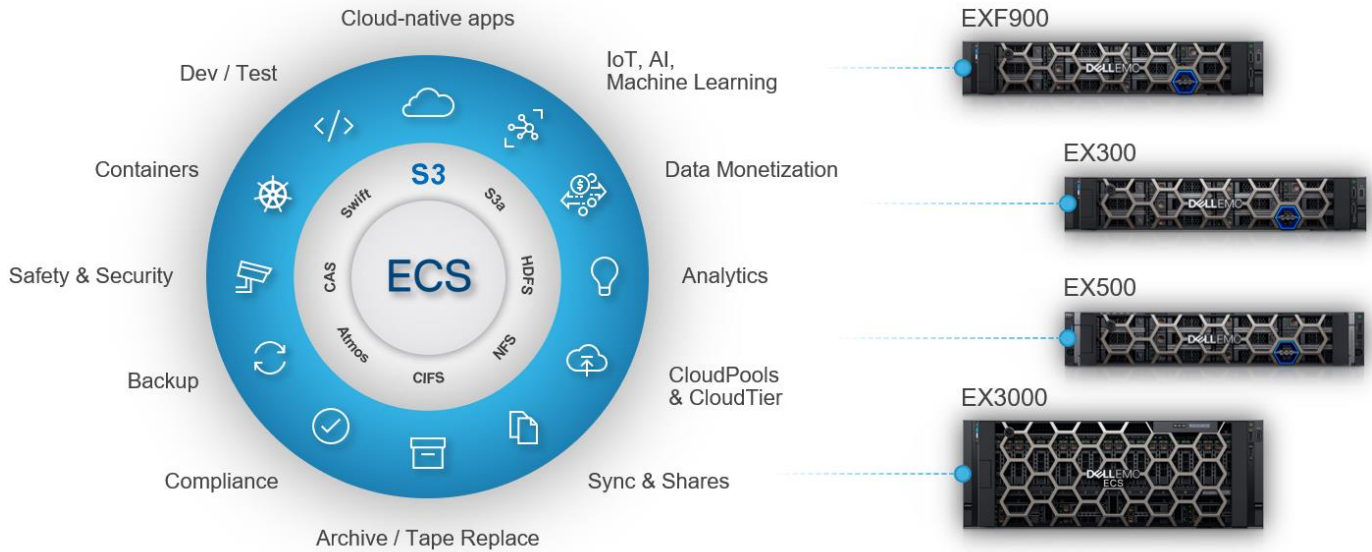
Cloud-native apps

Dev / Test

IoT, AI, Machine Learning

Containers

Data Monetization

Safety & Security

Analytics

Backup

CloudPools & CloudTier

Compliance

Sync & Shares

Archive / Tape Replace

S3

Swift

S3a

CAS

ECS

HDFS

Atmos

NFS

CIFS

EXF900

DELLEMC

EX300

DELLEMC

EX500

DELLEMC

EX3000

DELLEMC ECS